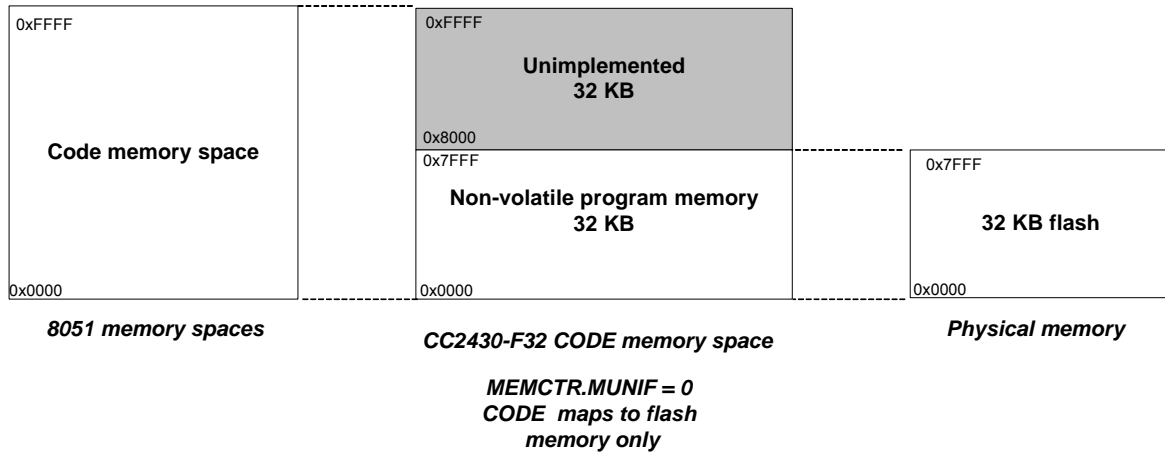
0xFFFF

Code memory space

0x0000

0xFFFF

Unimplemented
32 KB

0x8000

0x7FFF

Non-volatile program memory
32 KB

0x0000

0x7FFF

32 KB flash

0x0000

8051 memory spaces

CC2430-F32 CODE memory space

Physical memory

MEMCTR.MUNIF = 0
CODE maps to flash memory only